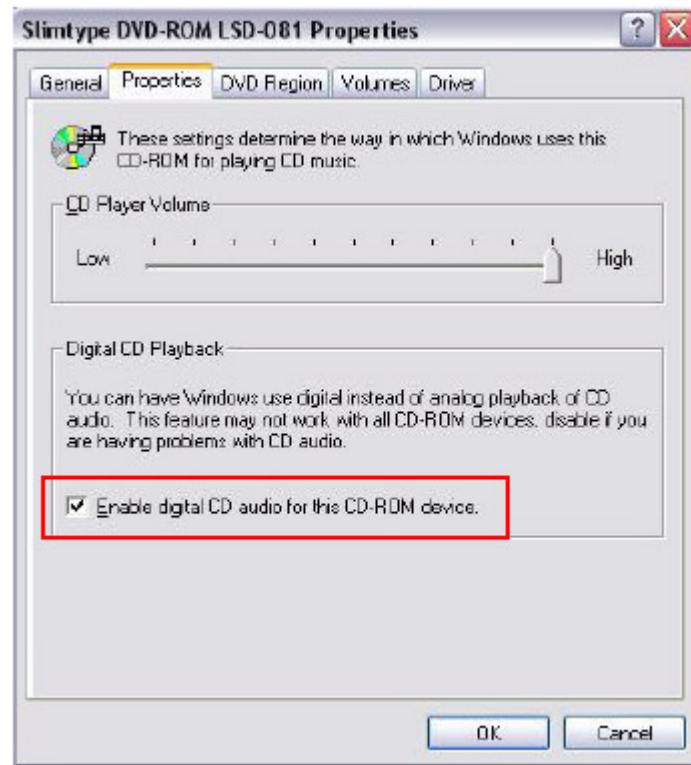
Slimtype DVD-ROM LSD-081 Properties

?

General | Properties | DVD Region | Volumes | Driver

These settings determine the way in which Windows uses this CD-ROM for playing CD music.

CD Player Volume

Low

High

Digital CD Playback

You can have Windows use digital instead of analog playback of CD audio. This feature may not work with all CD-ROM devices, disable if you are having problems with CD audio.

☑ Enable digital CD audio for this CD-ROM device.

OK

Cancel